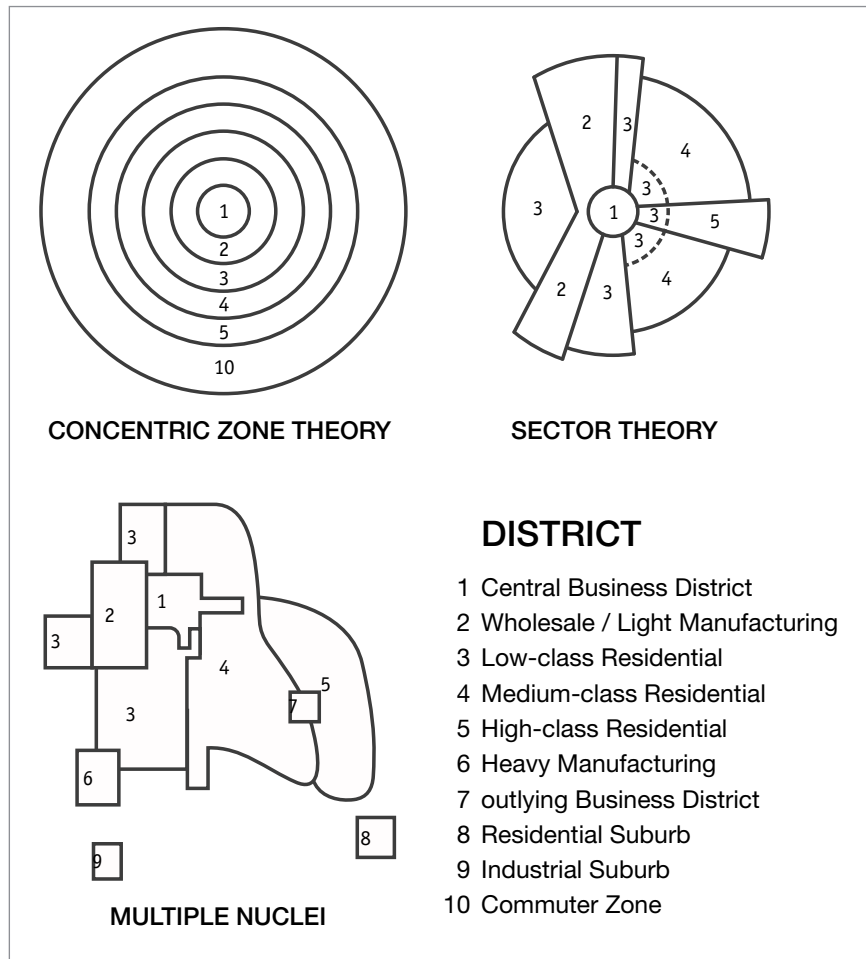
1
2
3
4
5
10

CONCENTRIC ZONE THEORY

2
3
4
3
3
1
3
5
3
2
3
4

SECTOR THEORY

3
2
1
3
4
5
7
3
6
8
9

MULTIPLE NUCLEI

DISTRICT

1 Central Business District
2 Wholesale / Light Manufacturing
3 Low-class Residential
4 Medium-class Residential
5 High-class Residential
6 Heavy Manufacturing
7 outlying Business District
8 Residential Suburb
9 Industrial Suburb
10 Commuter Zone